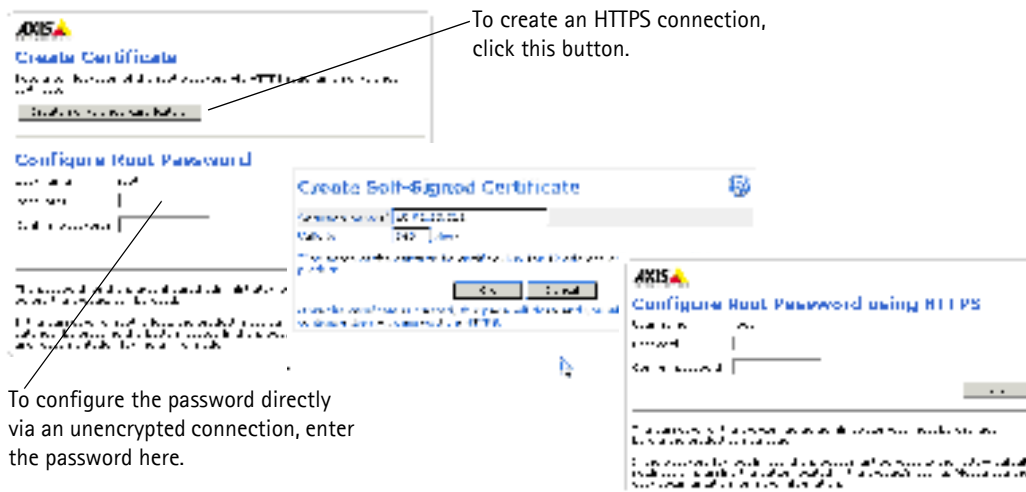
AXIS
Create Certificate
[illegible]
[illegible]

Configure Root Password
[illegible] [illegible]
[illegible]
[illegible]

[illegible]

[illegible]

To create an HTTPS connection, click this button.

Create Self-Signed Certificate
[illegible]
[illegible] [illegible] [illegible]
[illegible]
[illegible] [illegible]
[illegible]

AXIS
Configure Root Password using HTTPS
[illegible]
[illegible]
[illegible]

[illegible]

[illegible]

To configure the password directly via an unencrypted connection, enter the password here.